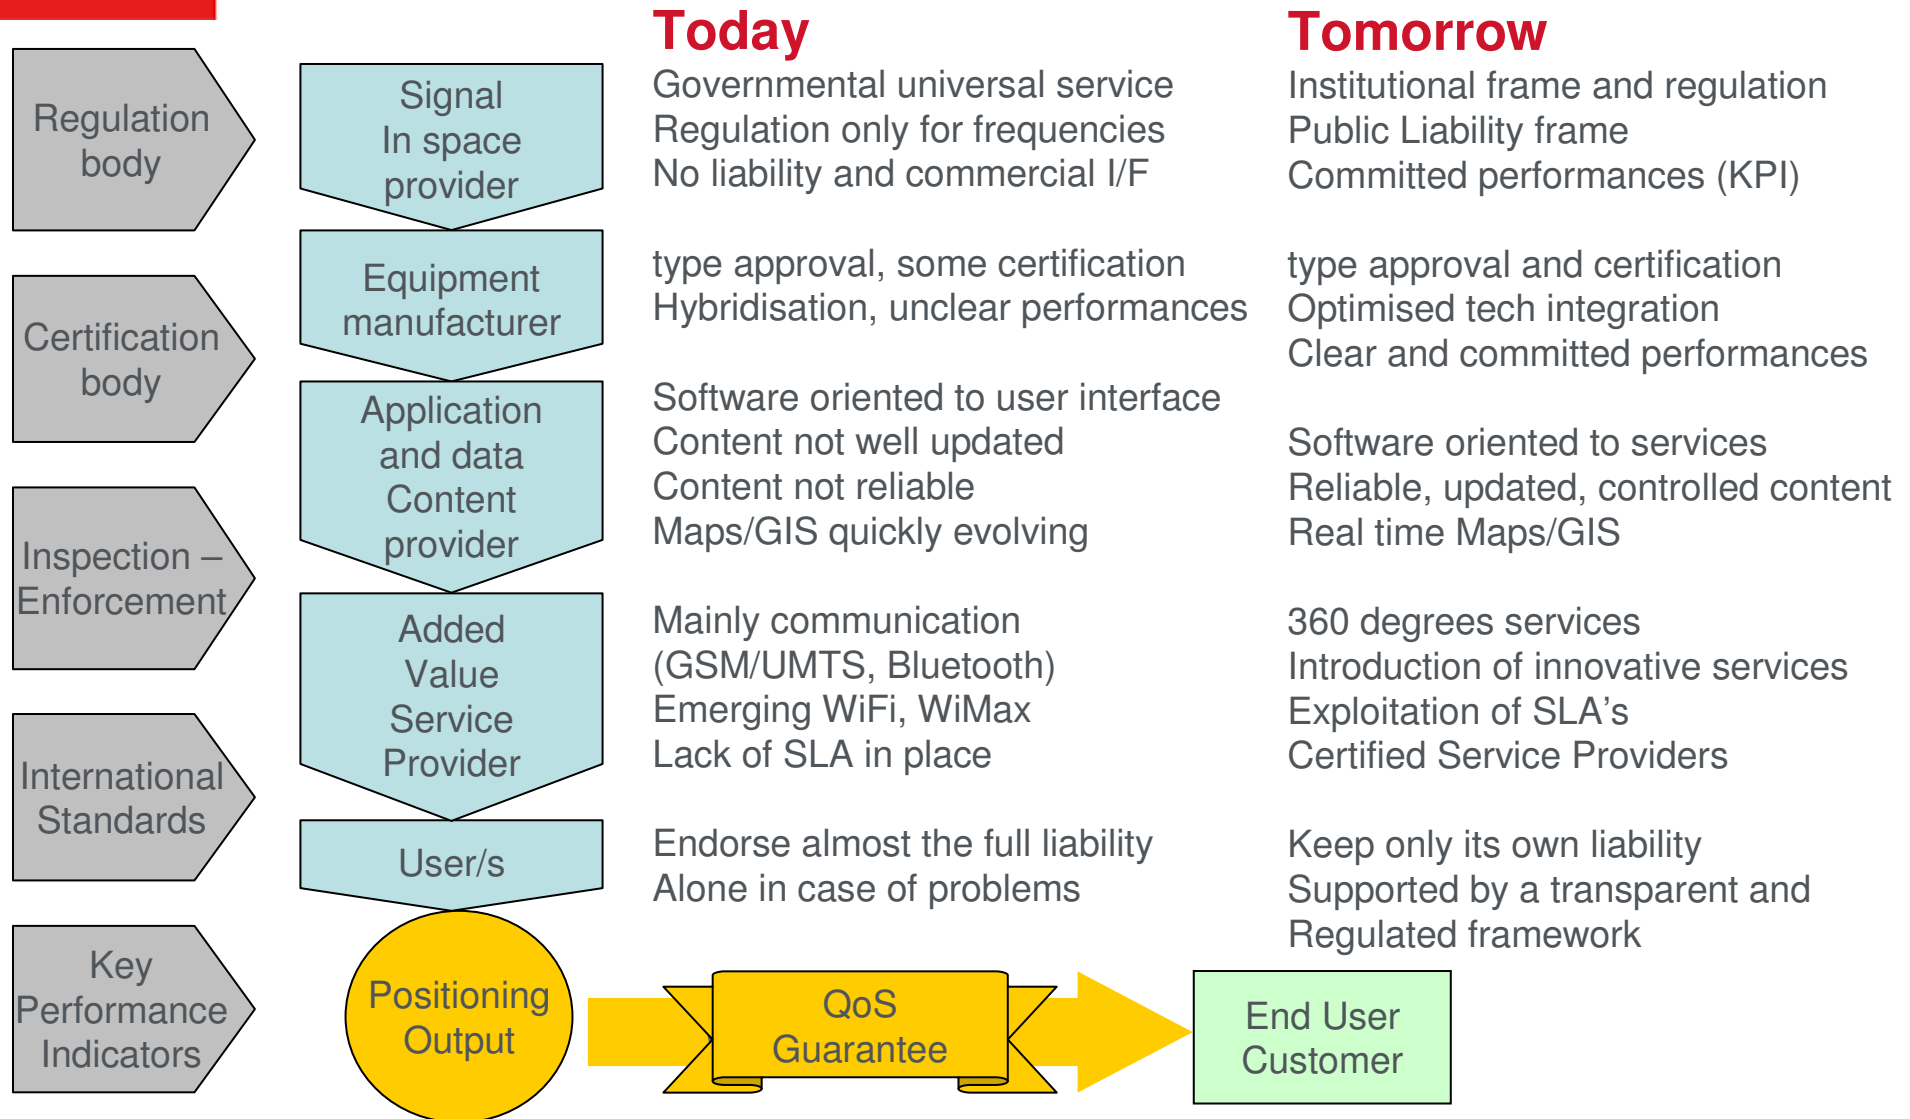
Regulation body

Certification body

Inspection – Enforcement

International Standards

Key Performance Indicators

Signal In space provider

Equipment manufacturer

Application and data Content provider

Added Value Service Provider

User/s

Positioning Output

QoS Guarantee

End User Customer

Today

Governmental universal service
Regulation only for frequencies
No liability and commercial I/F

type approval, some certification
Hybridisation, unclear performances

Software oriented to user interface
Content not well updated
Content not reliable
Maps/GIS quickly evolving

Mainly communication (GSM/UMTS, Bluetooth)
Emerging WiFi, WiMax
Lack of SLA in place

Endorse almost the full liability
Alone in case of problems

Tomorrow

Institutional frame and regulation
Public Liability frame
Committed performances (KPI)

type approval and certification
Optimised tech integration
Clear and committed performances

Software oriented to services
Reliable, updated, controlled content
Real time Maps/GIS

360 degrees services
Introduction of innovative services
Exploitation of SLA's
Certified Service Providers

Keep only its own liability
Supported by a transparent and Regulated framework